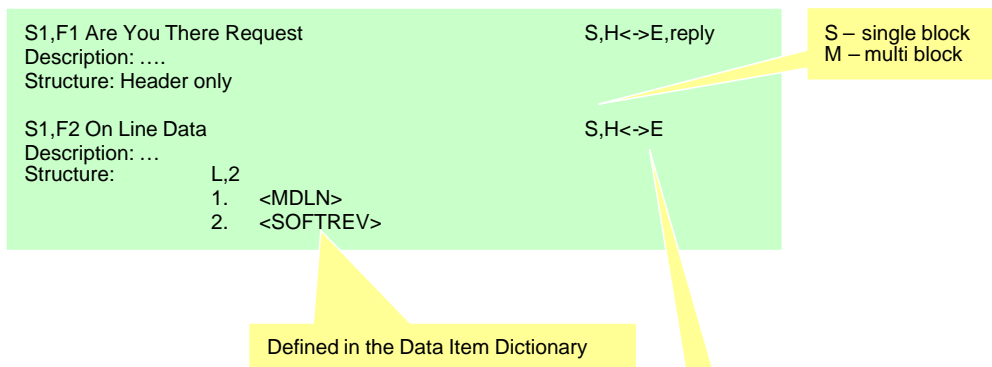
S1,F1 Are You There Request S,H<->E,reply
Description: ….
Structure: Header only

S1,F2 On Line Data S,H<->E
Description: …
Structure: L,2
1. <MDLN>
2. <SOFTREV>

S – single block
M – multi block

Defined in the Data Item Dictionary